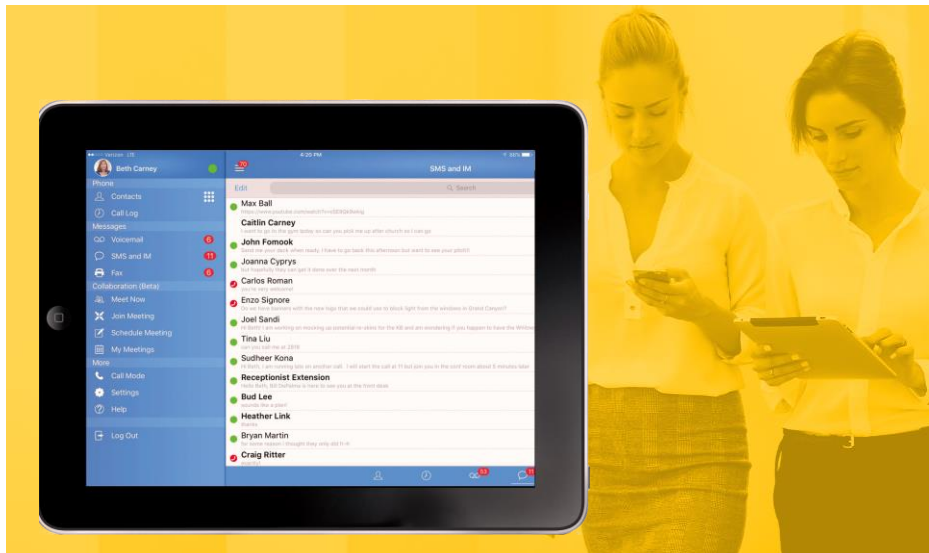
Verizon LTE 4:20 PM 96%

Beth Carney
Phone
Contacts
Call Log
Messages
Voicemail 6
SMS and IM 11
Fax 6
Collaboration (Beta)
Meet Now
Join Meeting
Schedule Meeting
My Meetings
More
Call Mode
Settings
Help
Log Out

70
SMS and IM
Edit
Search

Max Ball
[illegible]
Caitlin Carney
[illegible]
John Fomook
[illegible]
Joanna Cyprys
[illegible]
Carlos Roman
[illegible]
Enzo Signore
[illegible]
Joel Sandi
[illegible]
Tina Liu
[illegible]
Sudheer Kona
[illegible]
Receptionist Extension
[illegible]
Bud Lee
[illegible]
Heather Link
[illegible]
Bryan Martin
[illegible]
Craig Ritter
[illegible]

53 11